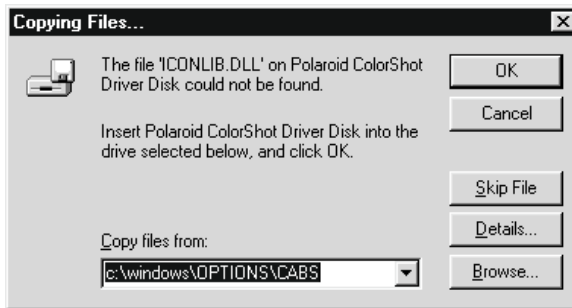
Copying Files...

×

The file 'ICONLIB.DLL' on Polaroid ColorShot Driver Disk could not be found.

Insert Polaroid ColorShot Driver Disk into the drive selected below, and click OK.

OK

Cancel

Skip File

Details...

Copy files from:

c:\windows\OPTIONS\CABS

Browse...